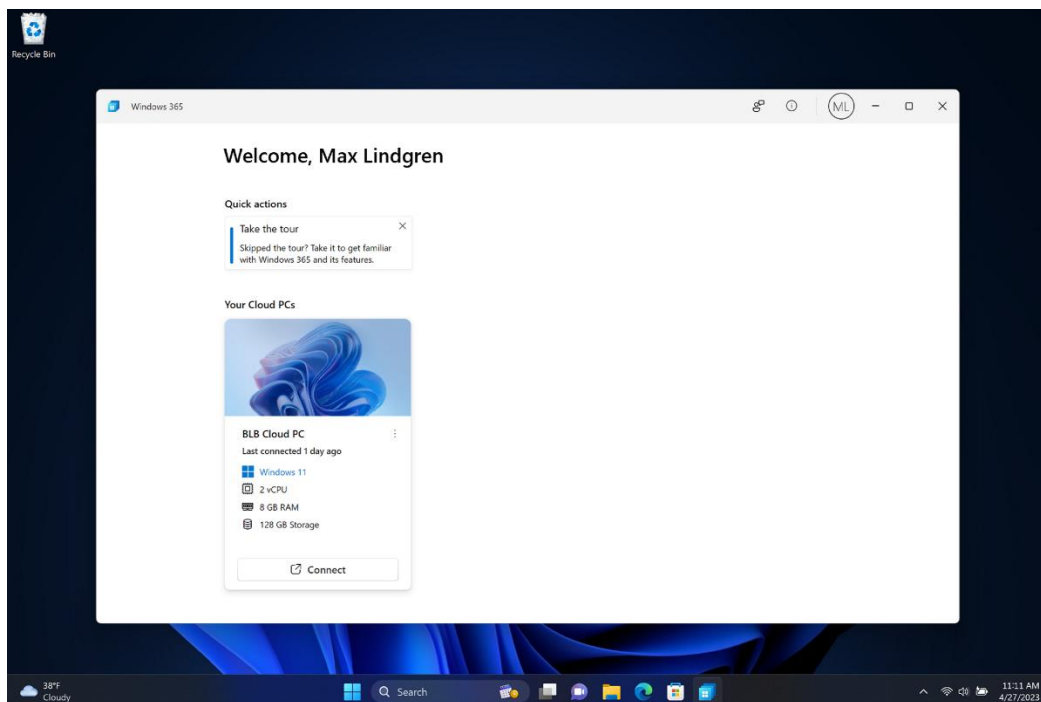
Recycle Bin

Windows 365

ML

Welcome, Max Lindgren

Quick actions

Take the tour

Skipped the tour? Take it to get familiar with Windows 365 and its features.

Your Cloud PCs

BLB Cloud PC

Last connected 1 day ago

Windows 11

2 vCPU

8 GB RAM

128 GB Storage

Connect

38°F
Cloudy

Search

11:11 AM
4/27/2023